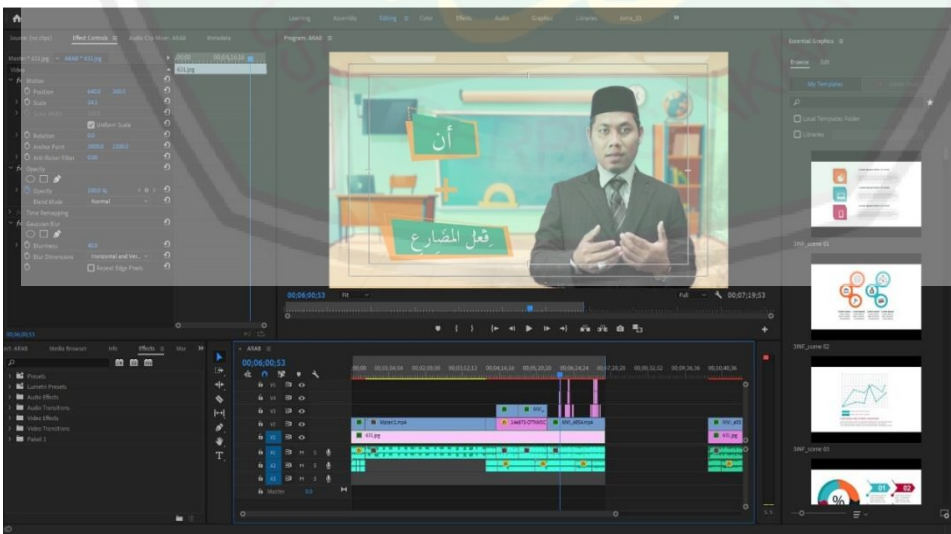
Learning Assembly Editing Color Effects Audio Graphics Libraries bima_01

Source: (no clips) Effect Controls ≡ Audio Clip Mixer: ARAB Metadata

Master * 431.jpg ARAB * 431.jpg

Video

fx Motion

Position 640.0 360.0

Scale 34.3

Scale Width

Uniform Scale

Rotation 0.0

Anchor Point 1920.0 1080.0

Anti-flicker Filter 0.00

fx Opacity

Opacity 100.0 %

Blend Mode Normal

Time Remapping

fx Gaussian Blur

Blurriness 40.0

Blur Dimensions Horizontal and Ver...

Repeat Edge Pixels

431.jpg

Program: ARAB ≡

أن

فعل المضارع

00;06;00;53 Fit Full 00;07;19;53

Essential Graphics ≡

Browse Edit

My Templates

Local Templates Folder

Libraries

SNF_scene 01

SNF_scene 02

SNF_scene 03

00;06;00;53

ect: ARAB Media Browser Info Effects ≡ Ma

Presets

Lumetri Presets

Audio Effects

Audio Transitions

Video Effects

Video Transitions

Pakal 1

× ARAB ≡

00;06;00;53

V3 V2 V1 A1 A2 A3 Master 0.0

Master1.mp4

SNF_a...

1aad75-D7568C

SNF_a05a.mp4

431.jpg

SNF_a03

431.jpg